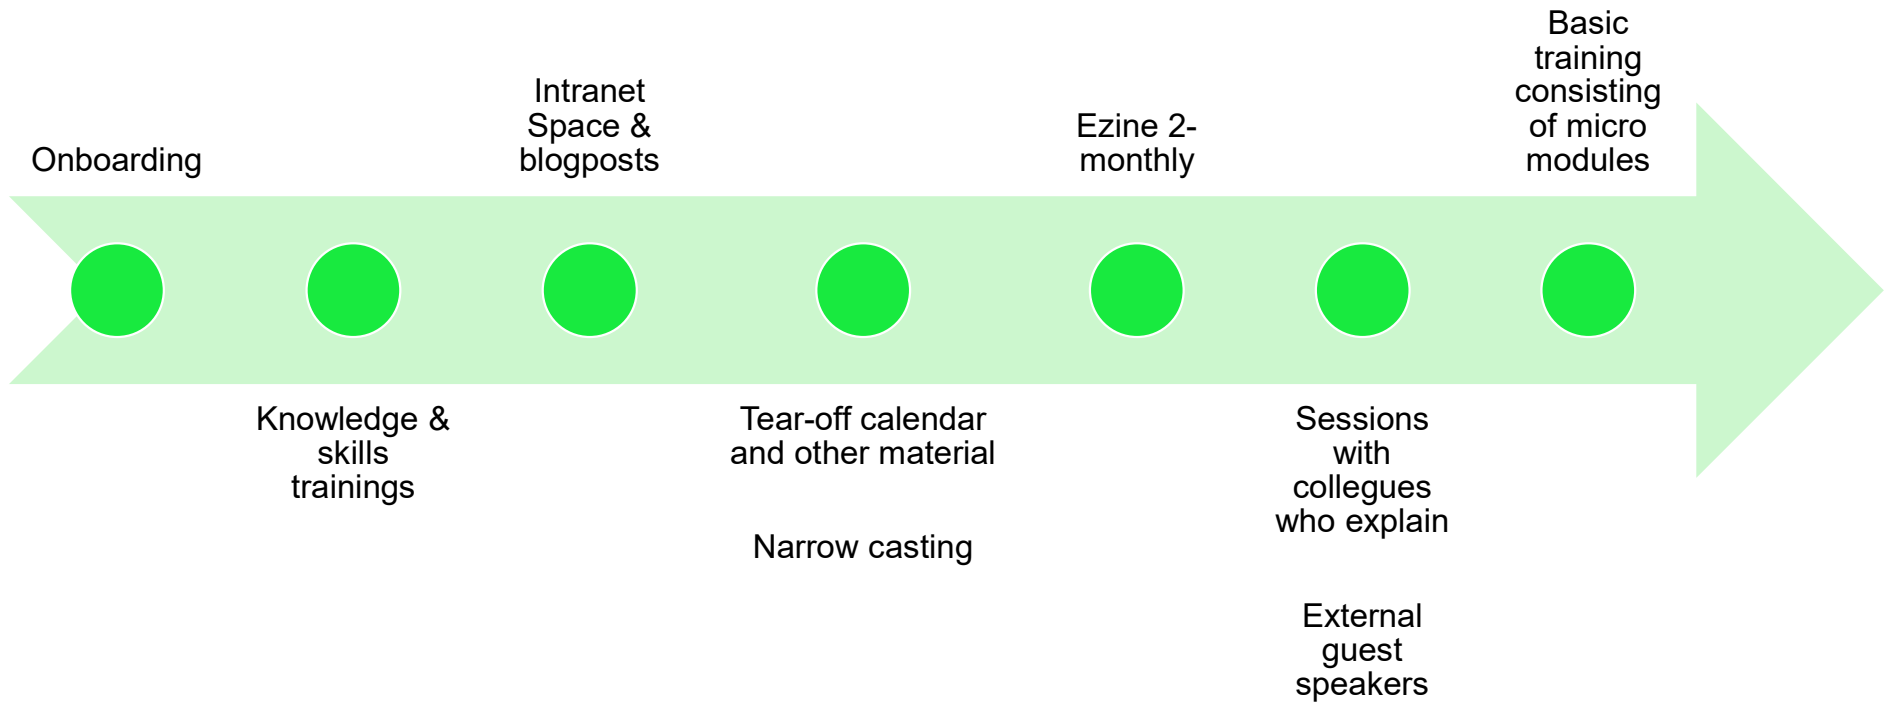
Onboarding

Knowledge & skills trainings

Intranet Space & blogposts

Tear-off calendar and other material

Narrow casting

Ezine 2-monthly

Sessions with collegues who explain

External guest speakers

Basic training consisting of micro modules